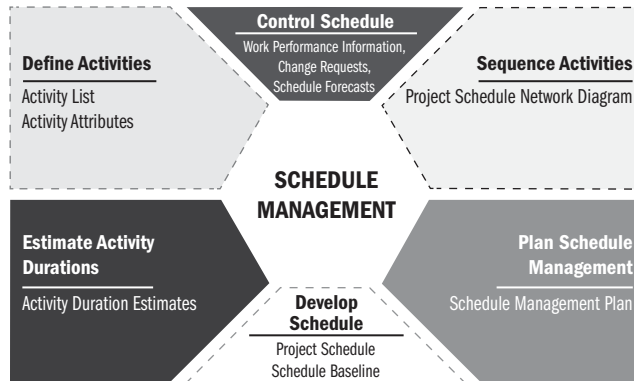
Control Schedule
Work Performance Information, Change Requests, Schedule Forecasts

Define Activities
Activity List
Activity Attributes

Sequence Activities
Project Schedule Network Diagram

SCHEDULE MANAGEMENT

Estimate Activity Durations
Activity Duration Estimates

Plan Schedule Management
Schedule Management Plan

Develop Schedule
Project Schedule
Schedule Baseline